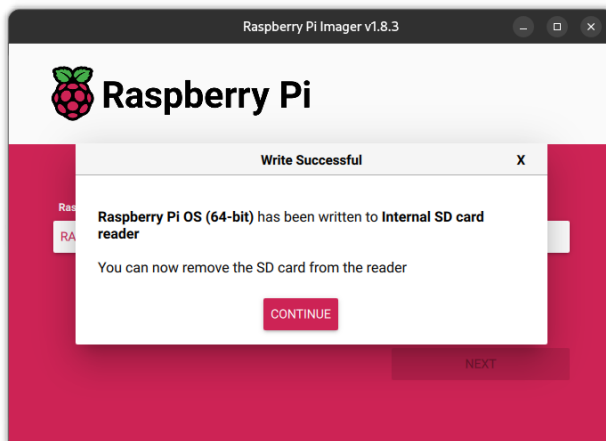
Raspberry Pi Imager v1.8.3

Raspberry Pi

Write Successful

X

Ras

RA

Raspberry Pi OS (64-bit) has been written to Internal SD card reader

You can now remove the SD card from the reader

CONTINUE

NEXT